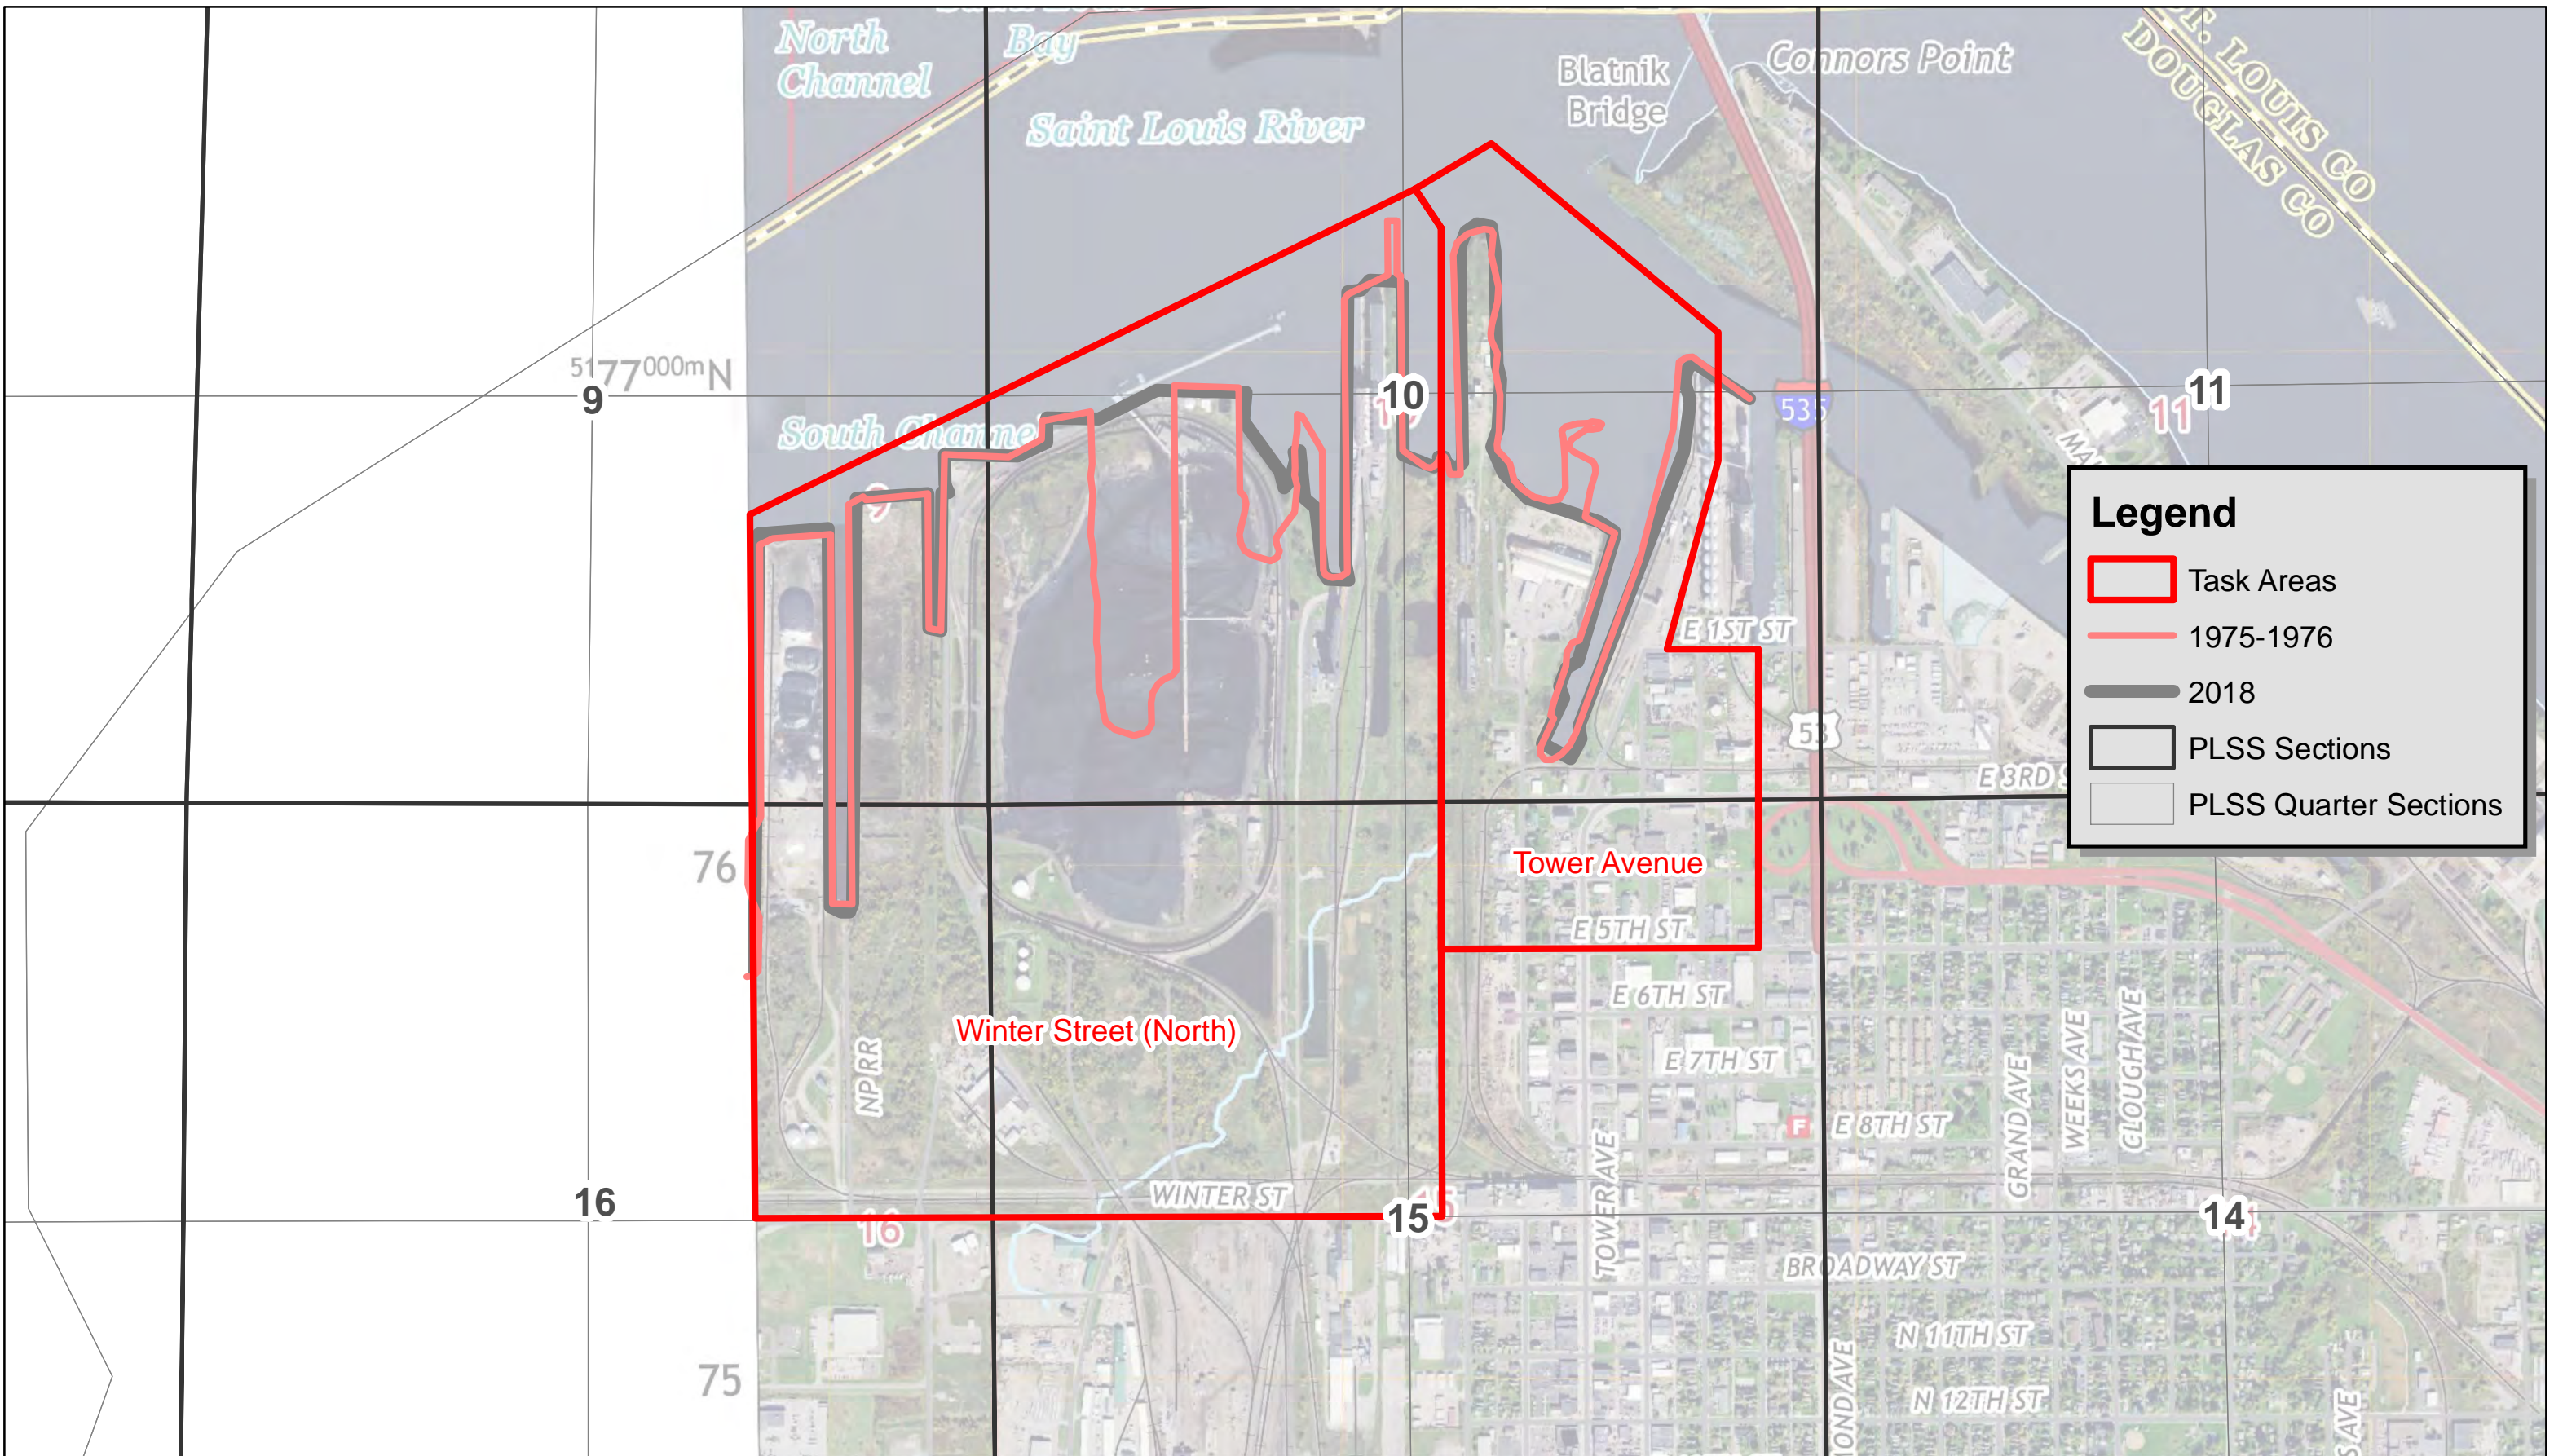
North Channel

Bay

Saint Louis River

Blatnik Bridge

Connors Point

ST. LOUIS CO
DOUGLAS CO

$^{51}77^{000m}$N

9

10

11

11

535

South Channel

E 1ST ST

53

E 3RD ST

76

Tower Avenue

E 5TH ST

E 6TH ST

Winter Street (North)

E 7TH ST

NP RR

E 8TH ST

GRAND AVE

WEEKS AVE

CLOUGH AVE

TOWER AVE

WINTER ST

16

16

15

14

BROADWAY ST

N 11TH ST

75

N 12TH ST

OND AVE

AVE

Legend

Task Areas

1975-1976

2018

PLSS Sections

PLSS Quarter Sections